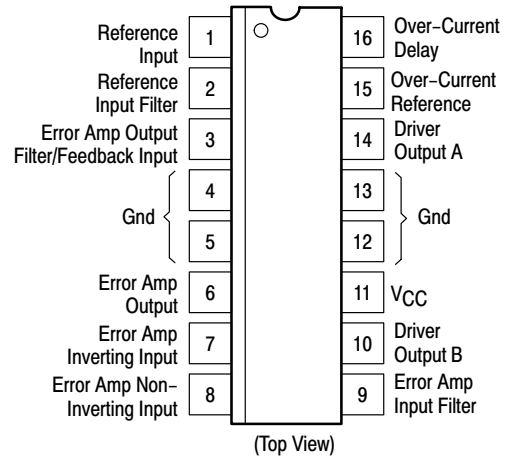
Reference Input 1
Reference Input Filter 2
Error Amp Output Filter/Feedback Input 3
Gnd 4
5
Error Amp Output 6
Error Amp Inverting Input 7
Error Amp Non−Inverting Input 8

16 Over−Current Delay
15 Over−Current Reference
14 Driver Output A
13 Gnd
12
11 $V_{CC}$
10 Driver Output B
9 Error Amp Input Filter

(Top View)